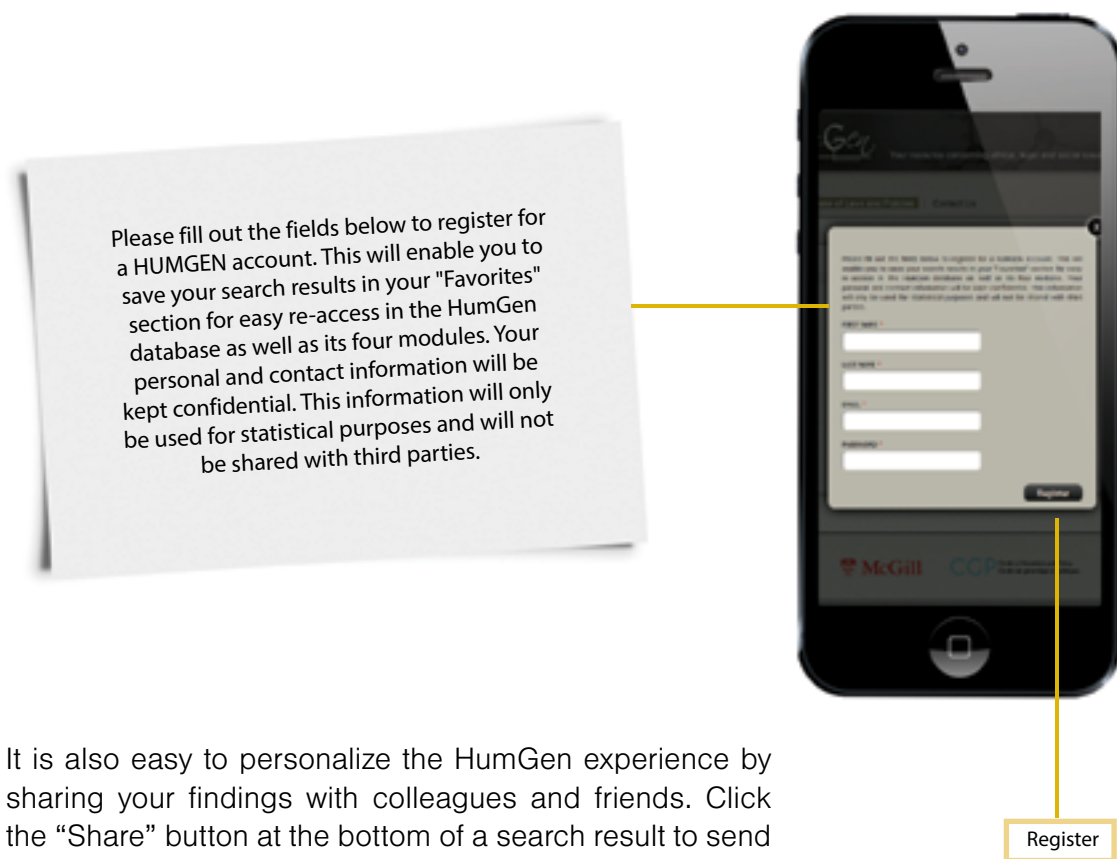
Please fill out the fields below to register for a HUMGEN account. This will enable you to save your search results in your "Favorites" section for easy re-access in the HumGen database as well as its four modules. Your personal and contact information will be kept confidential. This information will only be used for statistical purposes and will not be shared with third parties.

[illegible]

McGill CGP

It is also easy to personalize the HumGen experience by sharing your findings with colleagues and friends. Click the "Share" button at the bottom of a search result to send

Register